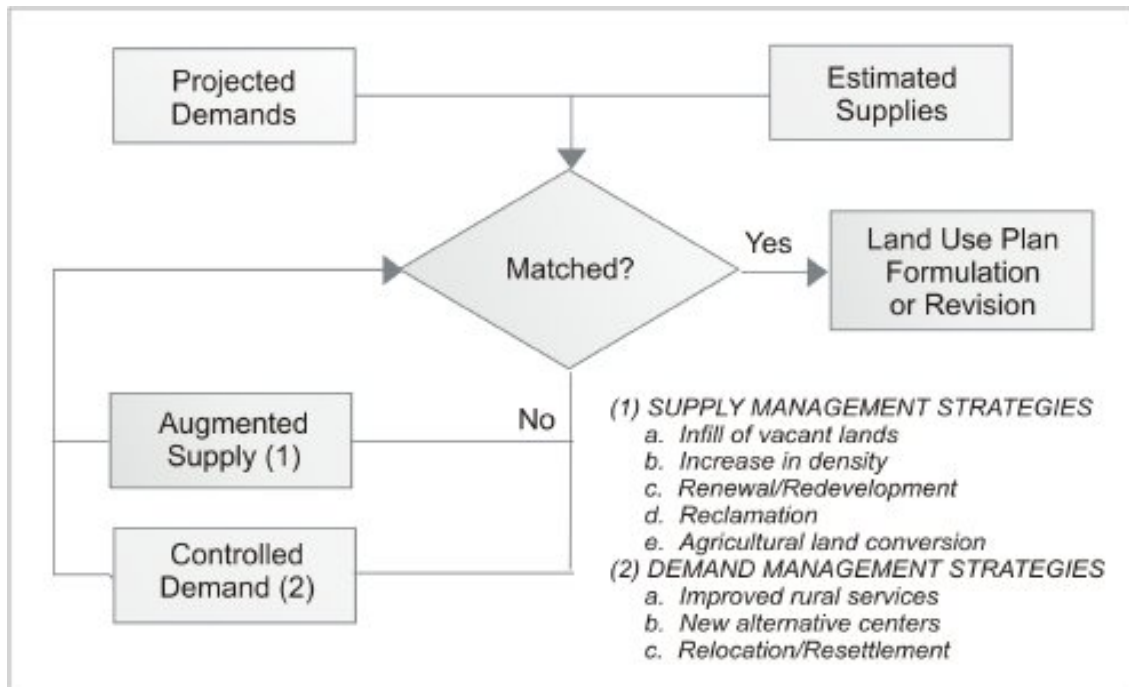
Projected Demands

Estimated Supplies

Matched?

Yes

Land Use Plan Formulation or Revision

No

Augmented Supply (1)

Controlled Demand (2)

(1) SUPPLY MANAGEMENT STRATEGIES
a. Infill of vacant lands
b. Increase in density
c. Renewal/Redevelopment
d. Reclamation
e. Agricultural land conversion
(2) DEMAND MANAGEMENT STRATEGIES
a. Improved rural services
b. New alternative centers
c. Relocation/Resettlement